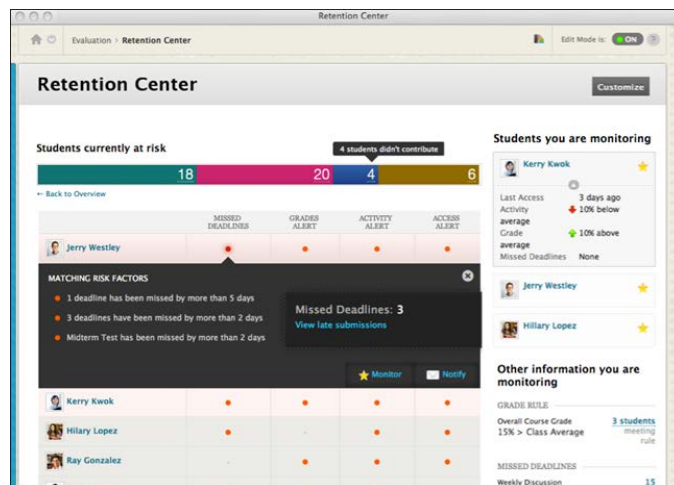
Retention Center

Evaluation > Retention Center

Edit Mode is: ON

Retention Center

Customize

Students currently at risk

4 students didn't contribute

| 18 | 20 | 4 | 6 |
|---|---|---|---|

← Back to Overview

| | MISSED DEADLINES | GRADES ALERT | ACTIVITY ALERT | ACCESS ALERT |
|---|---|---|---|---|
| Jerry Westley | • | • | • | • |

MATCHING RISK FACTORS

• 1 deadline has been missed by more than 5 days

• 3 deadlines has been missed by more than 2 days

• Midterm Test has been missed by more than 2 days

Missed Deadlines: 3

View late submissions

Monitor

Notify

| | | | | |
|---|---|---|---|---|
| Kerry Kwok | • | • | • | • |
| Hilary Lopez | • | - | • | • |
| Ray Gonzalez | - | • | • | • |

Students you are monitoring

Kerry Kwok

Last Access 3 days ago

Activity 10% below average

Grade 10% above average

Missed Deadlines None

Jerry Westley

Hillary Lopez

Other information you are monitoring

GRADE RULE

Overall Course Grade 15% > Class Average

3 students meeting rule

MISSED DEADLINES

Weekly Discussion